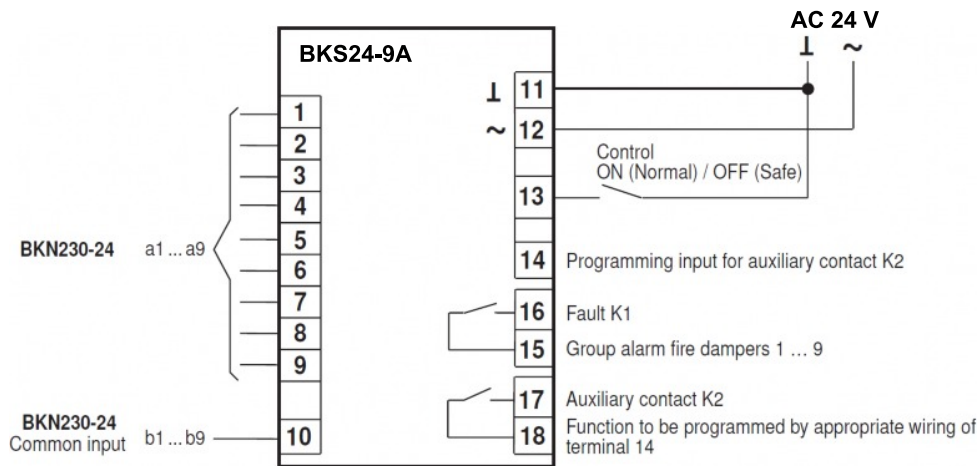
AC 24 V
⊥ ~

BKS24-9A

⊥ 11
~ 12

Control
ON (Normal) / OFF (Safe)

13

14 Programming input for auxiliary contact K2

1
2
3
4
5
6
7
8
9

BKN230-24 a1 ... a9

16 Fault K1
15 Group alarm fire dampers 1 … 9

17 Auxiliary contact K2
18 Function to be programmed by appropriate wiring of terminal 14

BKN230-24
Common input b1 ... b9 10